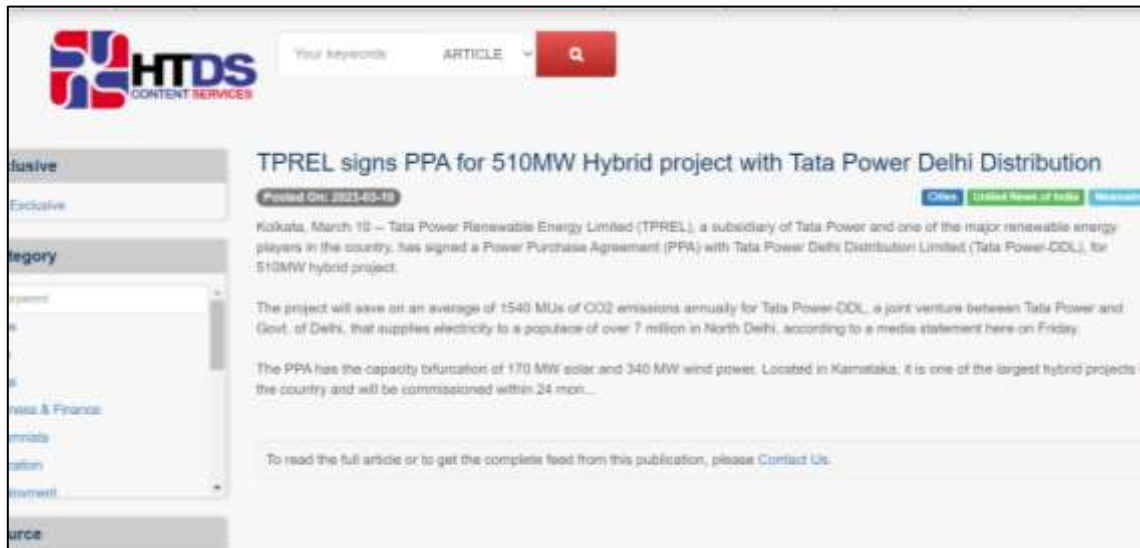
HTDS
CONTENT SERVICES

Your keywords
ARTICLE

clusive
Exclusive

tegory
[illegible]
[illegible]
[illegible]
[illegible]
ness & Finance
mnists
cation
ironment

urce

TPREL signs PPA for 510MW Hybrid project with Tata Power Delhi Distribution

Posted On: 2023-03-10

Cities
United News of India
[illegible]

Kolkata, March 10 -- Tata Power Renewable Energy Limited (TPREL), a subsidiary of Tata Power and one of the major renewable energy players in the country, has signed a Power Purchase Agreement (PPA) with Tata Power Delhi Distribution Limited (Tata Power-DDL), for 510MW hybrid project.

The project will save on an average of 1540 MUs of CO2 emissions annually for Tata Power-DDL, a joint venture between Tata Power and Govt. of Delhi, that supplies electricity to a populace of over 7 million in North Delhi, according to a media statement here on Friday.

The PPA has the capacity bifurcation of 170 MW solar and 340 MW wind power. Located in Karnataka, it is one of the largest hybrid projects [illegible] the country and will be commissioned within 24 mon...

To read the full article or to get the complete feed from this publication, please Contact Us.